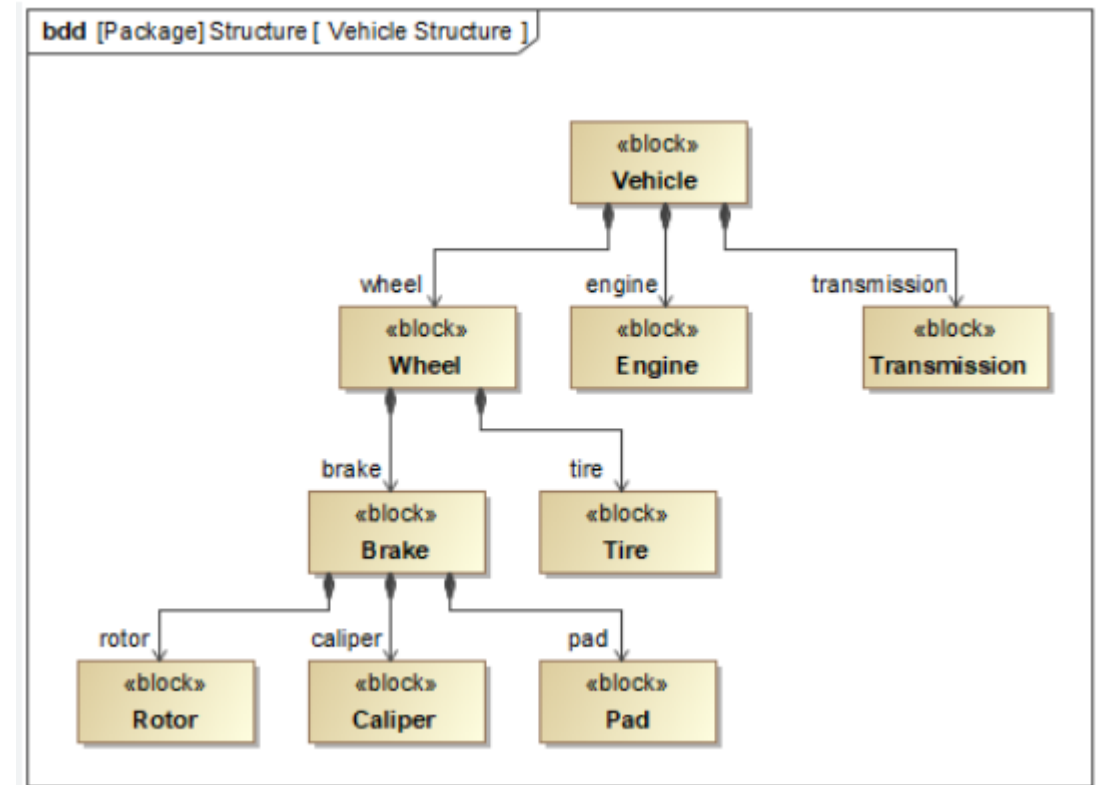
**bdd** [Package] Structure [ Vehicle Structure ]

«block»
**Vehicle**

wheel

engine

transmission

«block»
**Wheel**

«block»
**Engine**

«block»
**Transmission**

brake

tire

«block»
**Brake**

«block»
**Tire**

rotor

caliper

pad

«block»
**Rotor**

«block»
**Caliper**

«block»
**Pad**